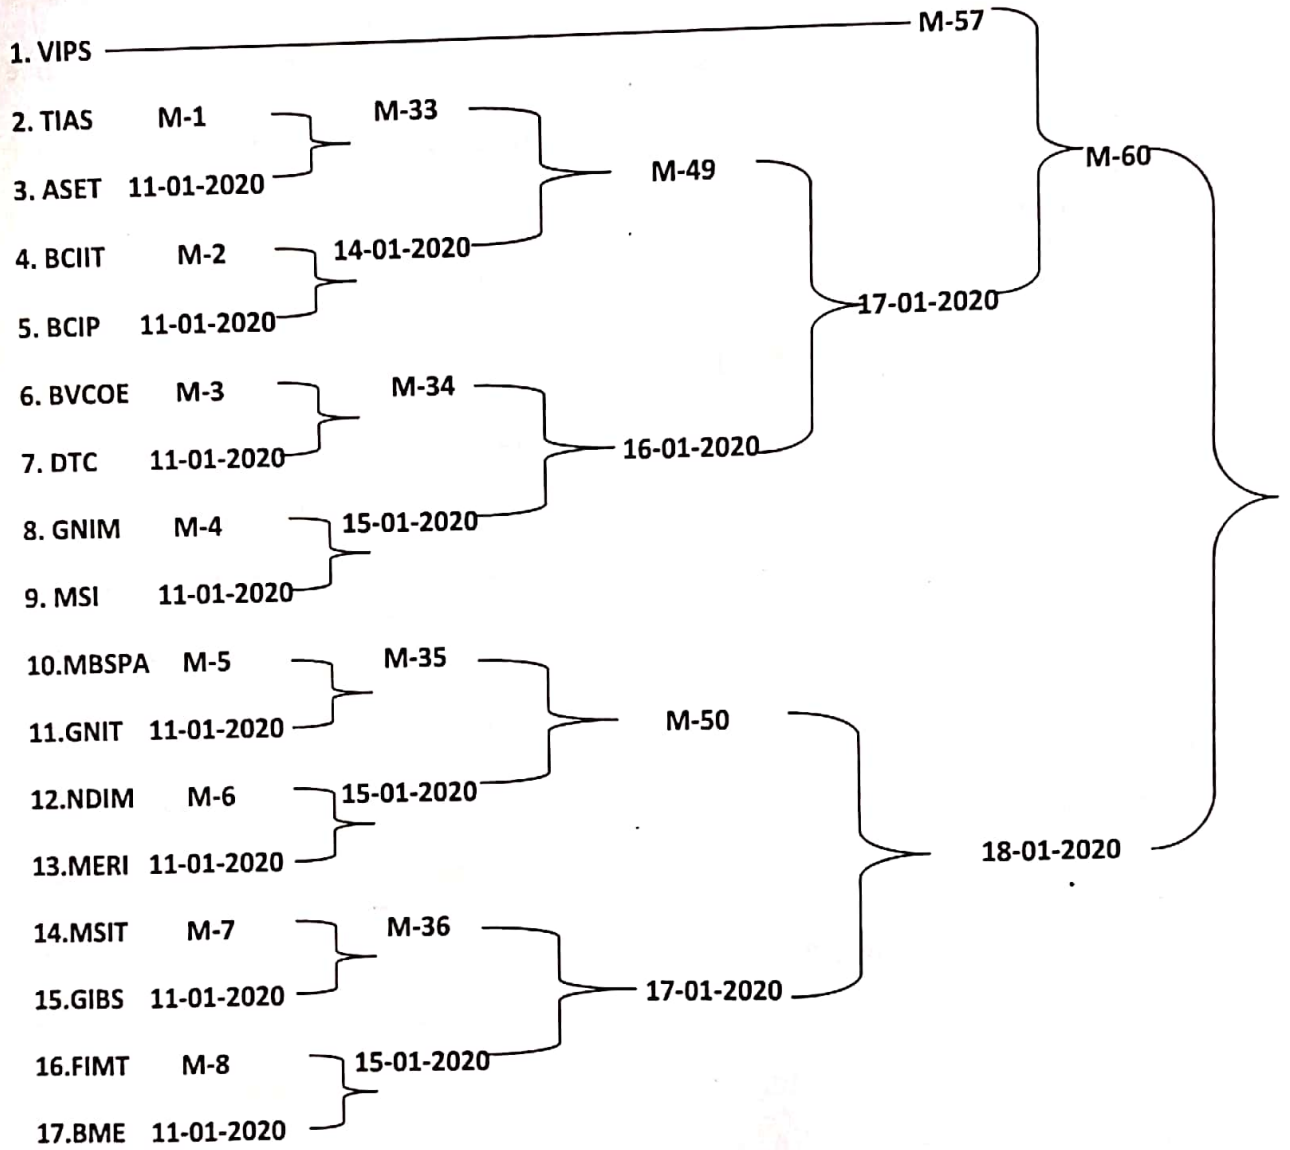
M-57
1. VIPS
2. TIAS M-1
M-33
M-60
3. ASET 11-01-2020
M-49
4. BCIIT M-2
14-01-2020
5. BCIP 11-01-2020
17-01-2020
6. BVCOE M-3
M-34
7. DTC 11-01-2020
16-01-2020
8. GNIM M-4
15-01-2020
9. MSI 11-01-2020
10.MBSPA M-5
M-35
11.GNIT 11-01-2020
M-50
12.NDIM M-6
15-01-2020
13.MERI 11-01-2020
18-01-2020
14.MSIT M-7
M-36
15.GIBS 11-01-2020
17-01-2020
16.FIMT M-8
15-01-2020
17.BME 11-01-2020